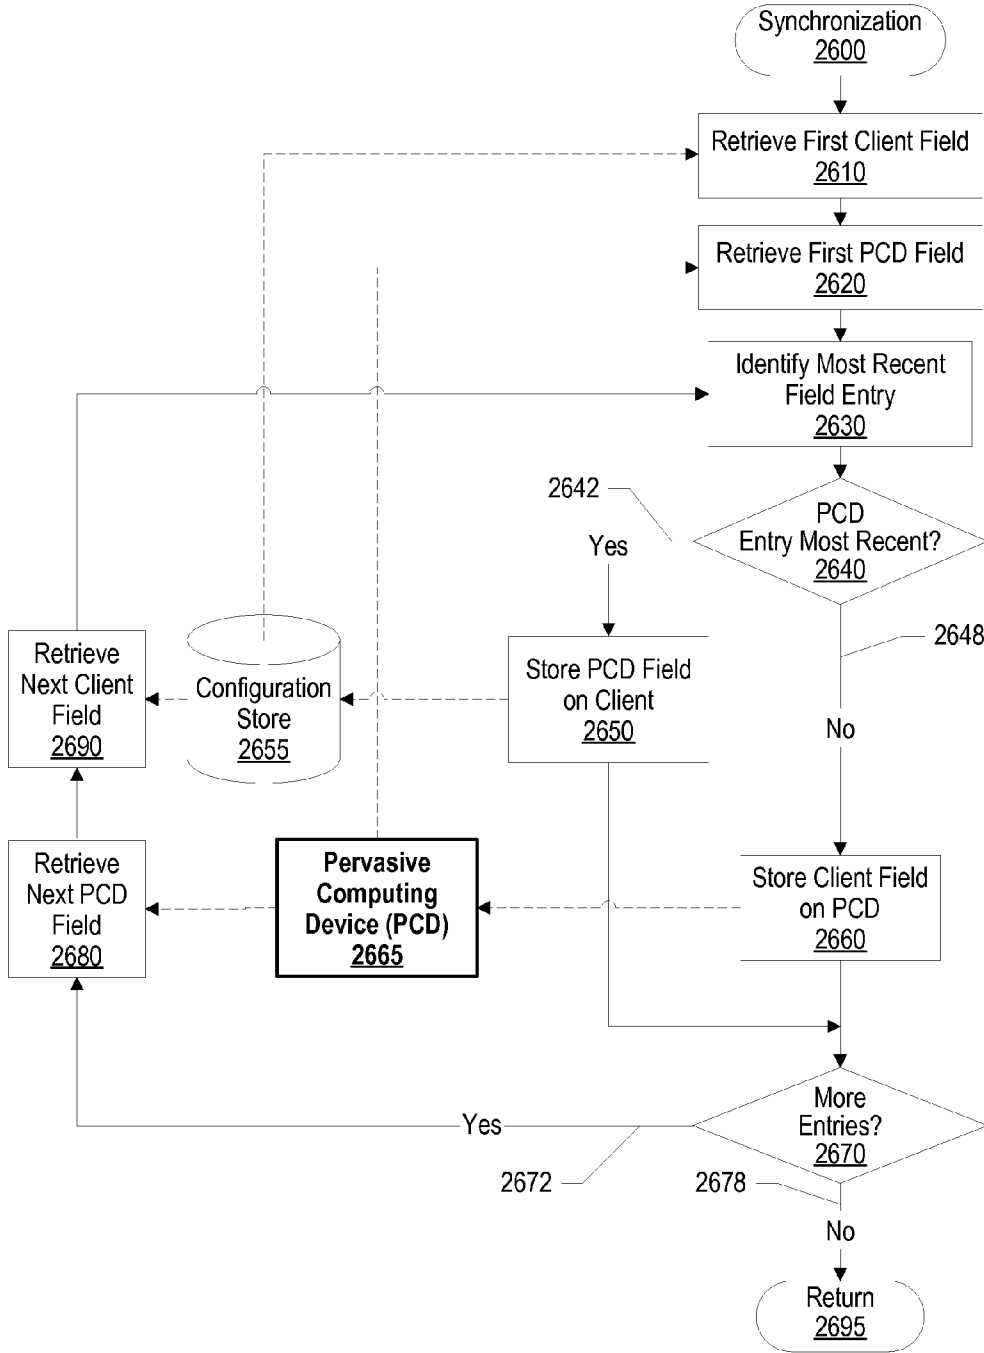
Synchronization
2600

Retrieve First Client Field
2610

Retrieve First PCD Field
2620

Identify Most Recent Field Entry
2630

2642

Yes

PCD Entry Most Recent?
2640

2648

No

Retrieve Next Client Field
2690

Configuration Store
2655

Store PCD Field on Client
2650

Retrieve Next PCD Field
2680

Pervasive Computing Device (PCD)
2665

Store Client Field on PCD
2660

Yes

More Entries?
2670

2672

2678

No

Return
2695